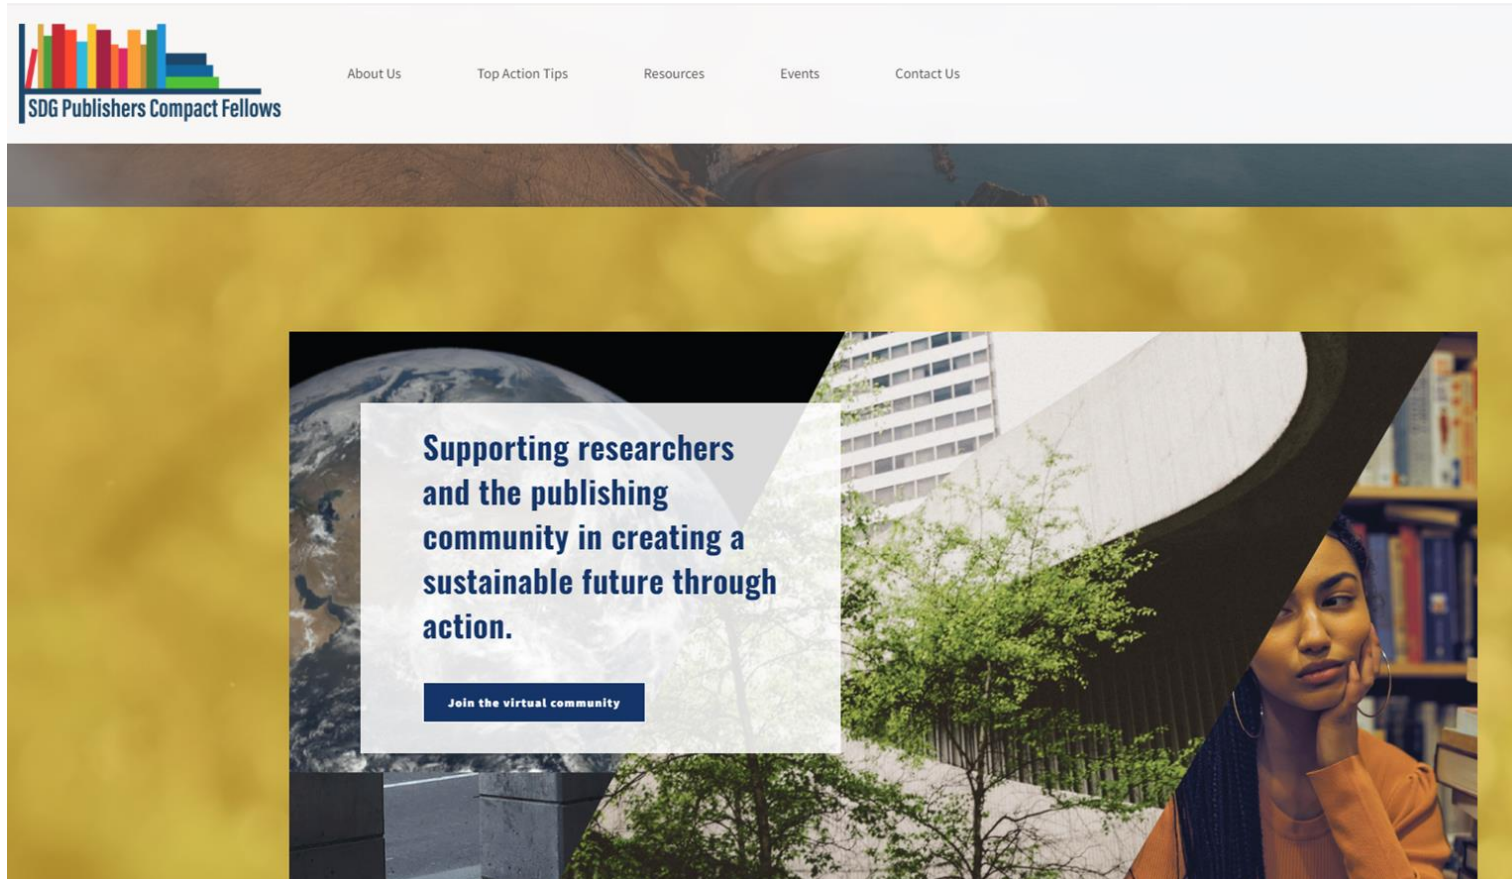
SDG Publishers Compact Fellows

About Us Top Action Tips Resources Events Contact Us

Supporting researchers and the publishing community in creating a sustainable future through action.

Join the virtual community